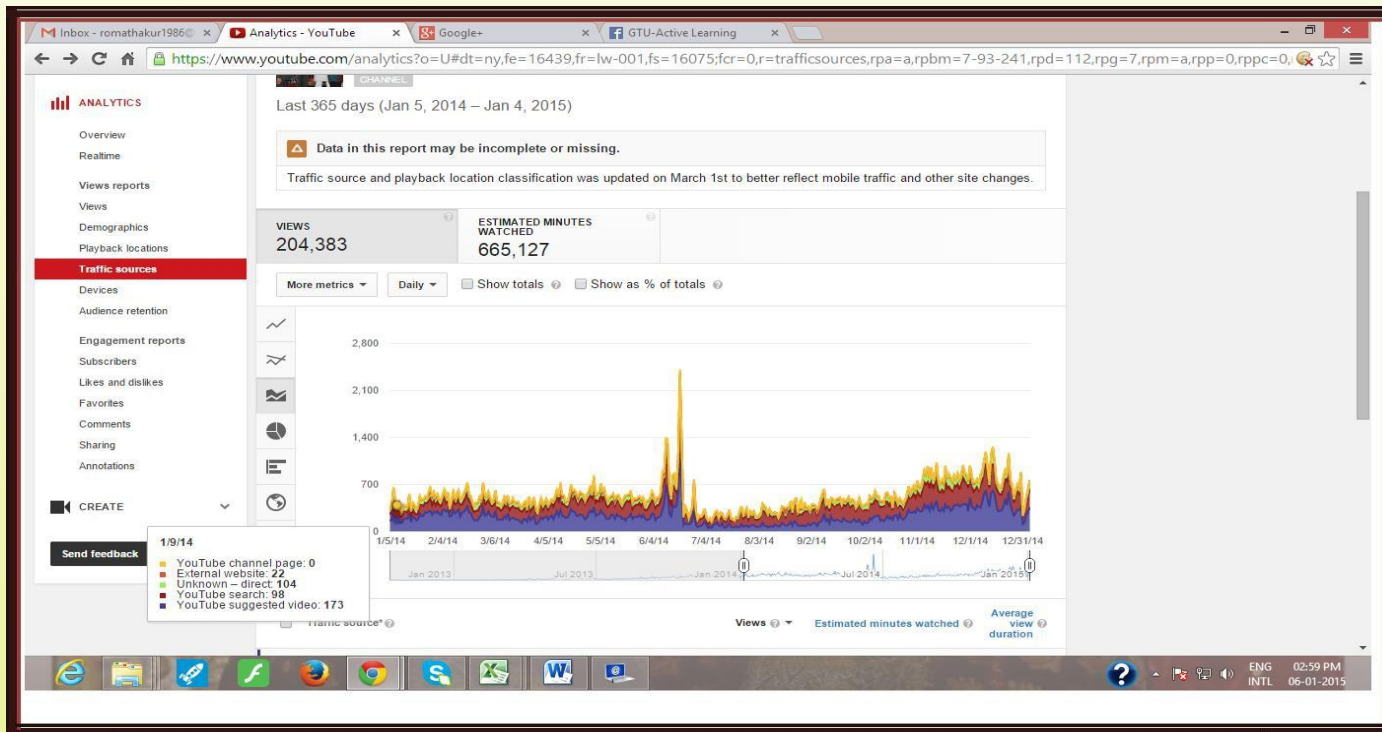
Inbox - romathakur1986@ × Analytics - YouTube × Google+ × GTU-Active Learning ×

https://www.youtube.com/analytics?o=U#dt=ny,fe=16439,fr=lw-001,fs=16075;fcr=0,r=trafficsources,rpa=a,rpbm=7-93-241,rpd=112,rpg=7,rpm=a,rpp=0,rppc=0,

CHANNEL

ANALYTICS

Overview
Realtime

Views reports
Views
Demographics
Playback locations
Traffic sources
Devices
Audience retention

Engagement reports
Subscribers
Likes and dislikes
Favorites
Comments
Sharing
Annotations

CREATE

Send feedback

Last 365 days (Jan 5, 2014 – Jan 4, 2015)

Data in this report may be incomplete or missing.

Traffic source and playback location classification was updated on March 1st to better reflect mobile traffic and other site changes.

VIEWS
204,383

ESTIMATED MINUTES WATCHED
665,127

More metrics ▾ Daily ▾ Show totals Show as % of totals

2,800
2,100
1,400
700
0

1/5/14 2/4/14 3/6/14 4/5/14 5/5/14 6/4/14 7/4/14 8/3/14 9/2/14 10/2/14 11/1/14 12/1/14 12/31/14

Jan 2013 Jul 2013 Jan 2014 Jul 2014 Jan 2015

1/9/14
YouTube channel page: 0
External website: 22
Unknown – direct: 104
YouTube search: 98
YouTube suggested video: 173

Traffic source*

Views ▾ Estimated minutes watched Average view duration

ENG INTL 02:59 PM 06-01-2015